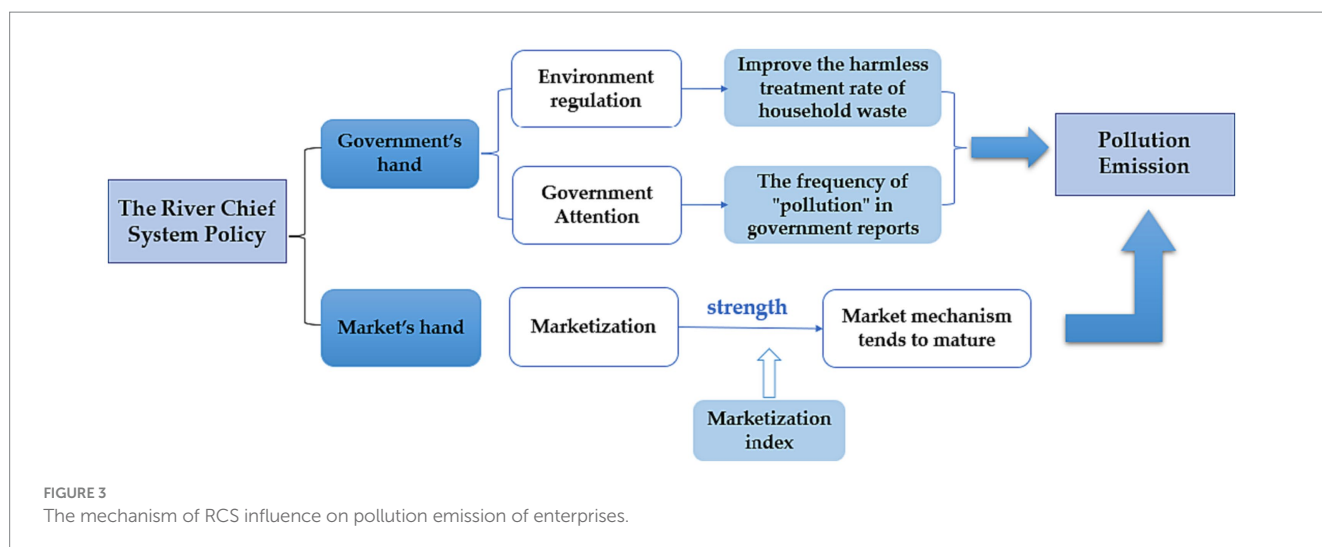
The River Chief System Policy

Government's hand

Environment regulation

Improve the harmless treatment rate of household waste

Government Attention

The frequency of "pollution" in government reports

Pollution Emission

Market's hand

Marketization

strength

Market mechanism tends to mature

Marketization index

FIGURE 3
The mechanism of RCS influence on pollution emission of enterprises.